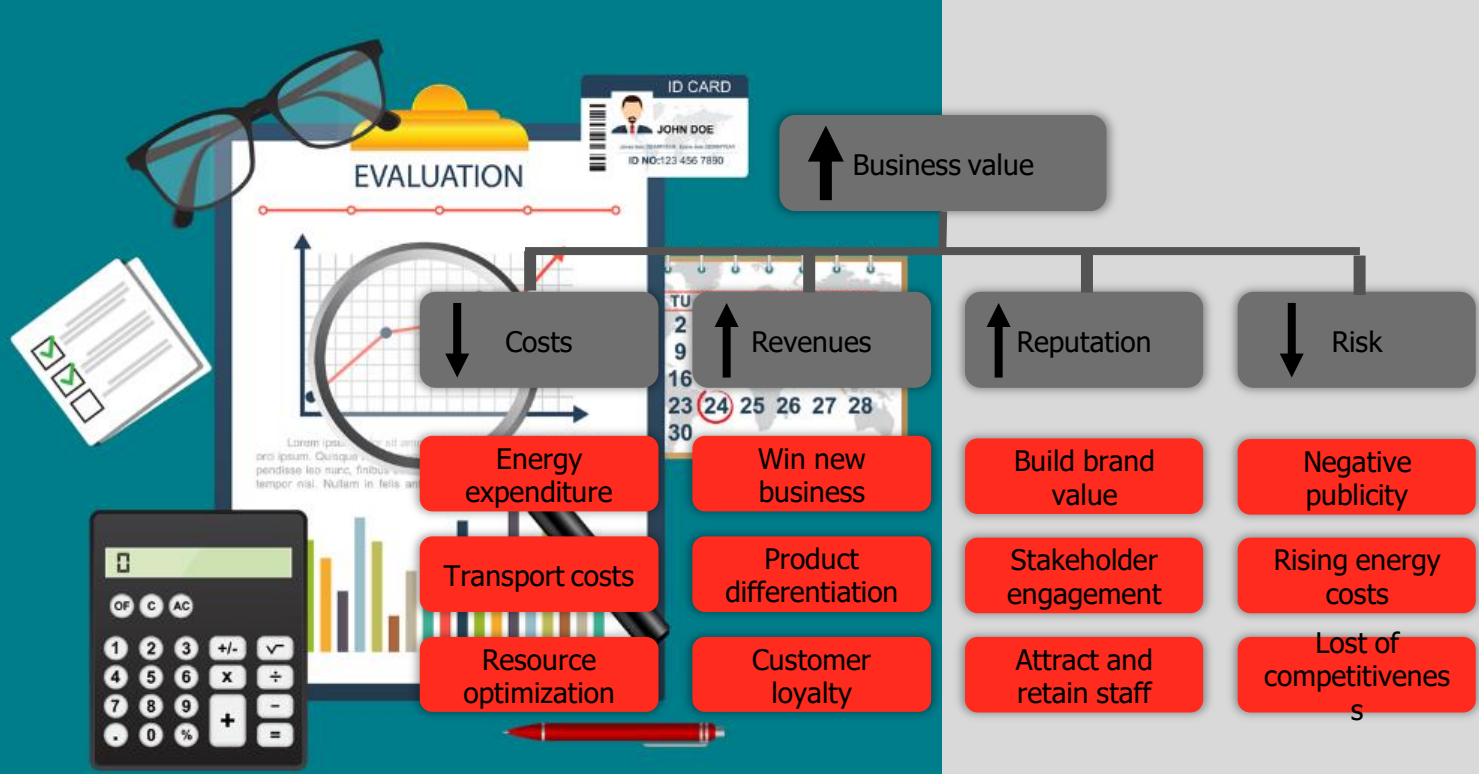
ID CARD
JOHN DOE
ID NO:123 456 7890

EVALUATION

Lorem ipsu... sit am...
orci ipsum. Quisque...
pendisse leo nunc, finibus...
tempor nisi. Nullam in felis ara...

TU
2
9
16
23 24 25 26 27 28
30

0
OF C AC
1 2 3 +/- √
4 5 6 x ÷
7 8 9 + −
. 0 % =

Business value

Costs

Revenues

Reputation

Risk

Energy expenditure

Transport costs

Resource optimization

Win new business

Product differentiation

Customer loyalty

Build brand value

Stakeholder engagement

Attract and retain staff

Negative publicity

Rising energy costs

Lost of competitivenes s